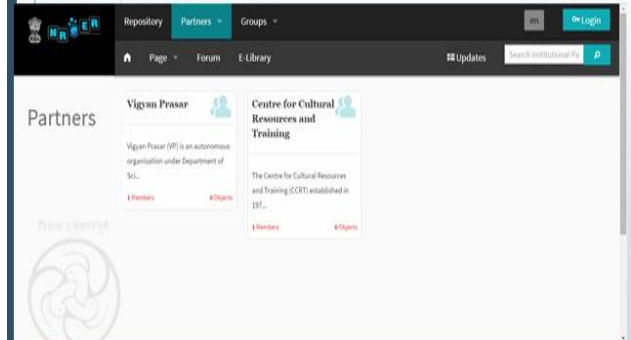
NROER

Repository Partners ▾ Groups ▾ en Login

Page ▾ Forum E-Library Updates Search Institutional Pa

Partners

Vigyan Prasar

Vigyan Prasar (VP) is an autonomous organisation under Department of Sci...

1 Members 0 Objects

Centre for Cultural Resources and Training

The Centre for Cultural Resources and Training (CCRT) established in 197...

1 Members 0 Objects

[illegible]